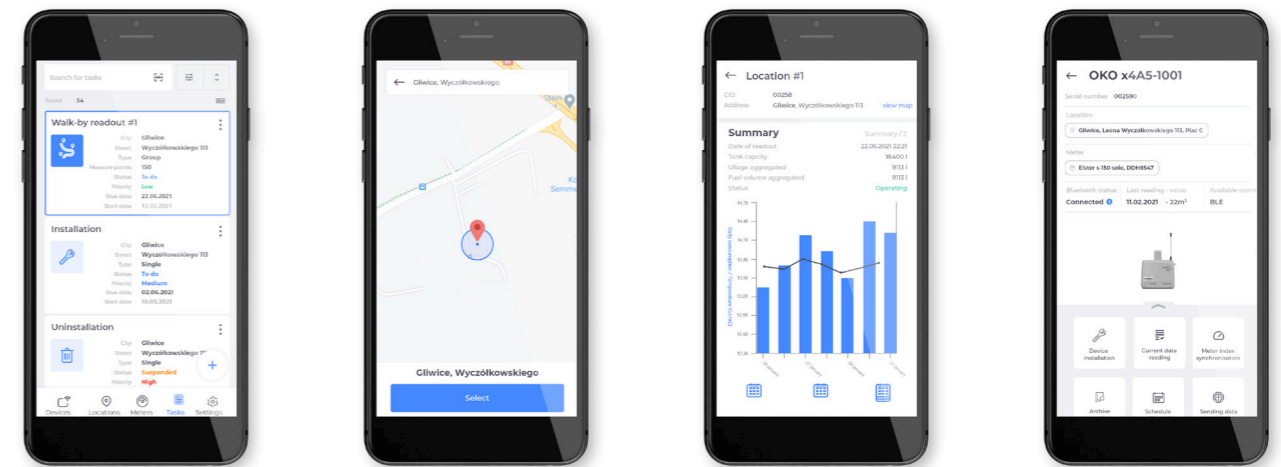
Search for tasks

Tasks 34

Walk-by readout #1
City Gliwice
Street Wyczółkowskiego 113
Type Group
Measure points 150
Status To do
Priority Low
Due date 22.05.2021
Start date 10.05.2021

Installation
City Gliwice
Street Wyczółkowskiego 113
Type Single
Status To do
Priority Medium
Due date 02.06.2021
Start date 10.05.2021

Uninstallation
City Gliwice
Street Wyczółkowskiego 113
Type Single
Status Suspended
Priority High

Devices Locations Meters Tasks Settings

Gliwice, Wyczółkowskiego

Gliwice, Wyczółkowskiego

Select

Location #1
CID 00258
Address Gliwice, Wyczółkowskiego 113 view map

Summary
Summary 1/2
Date of readout 22.05.2021 22:21
Tank capacity 18400 l
Ullage aggregated 9113 l
Fuel volume aggregated 9113 l
Status Operating

OKO x4A5-1001
Serial number 002590
Location
Gliwice, Leona Wyczółkowskiego 113, Plac C
Meter
Elster s-150 solo, DDH8547
Bluetooth status Last reading - value Available comm
Connected 11.02.2021 - 22m³ BLE

Device installation
Current data reading
Meter index synchronisation
Archive
Schedule
Sending data